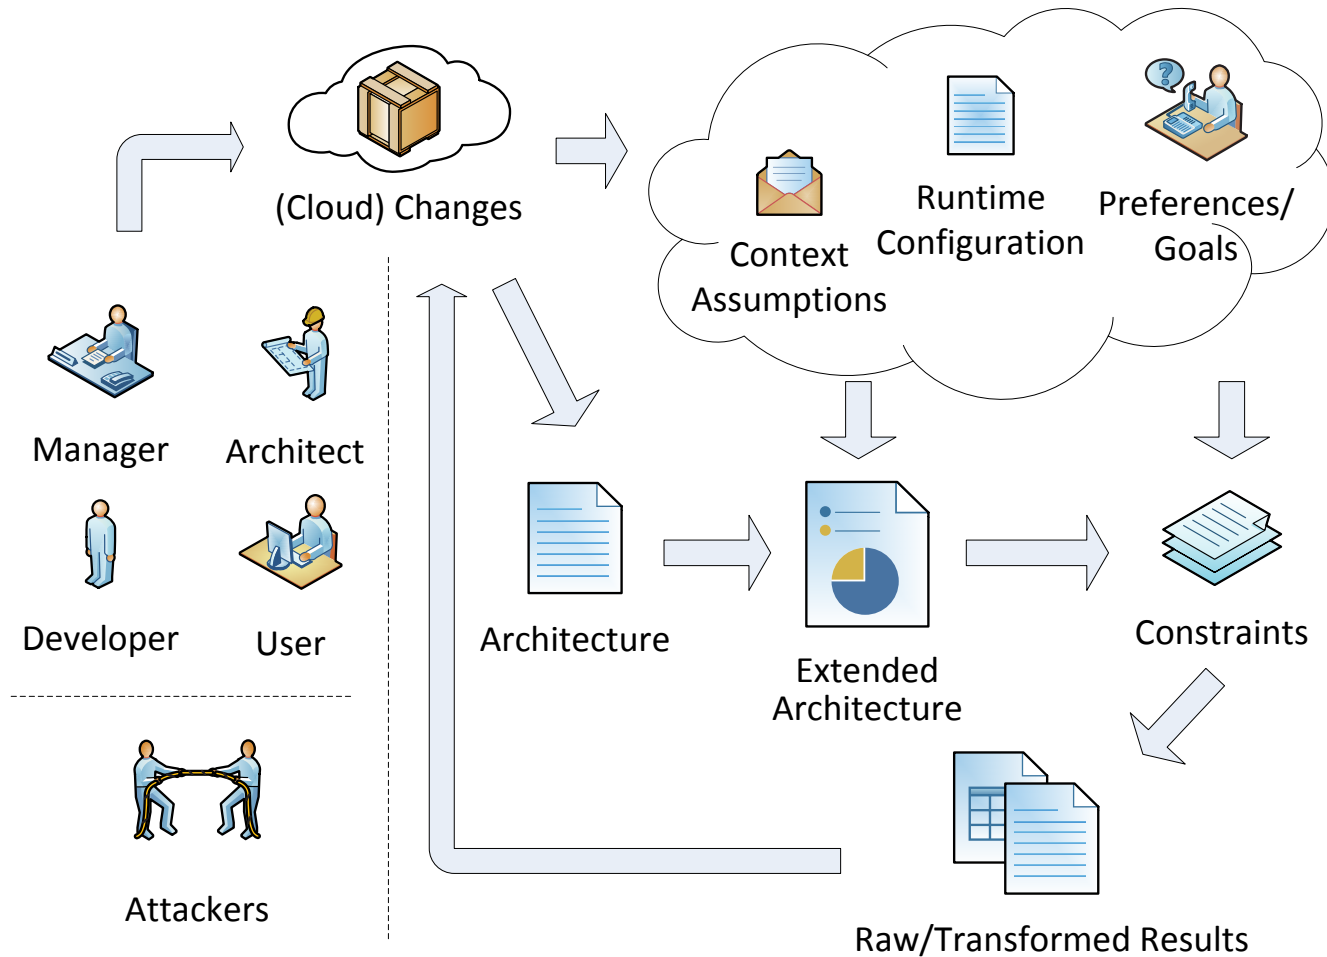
(Cloud) Changes

Context Assumptions

Runtime Configuration

Preferences/ Goals

Manager

Architect

Developer

User

Attackers

Architecture

Extended Architecture

Constraints

Raw/Transformed Results